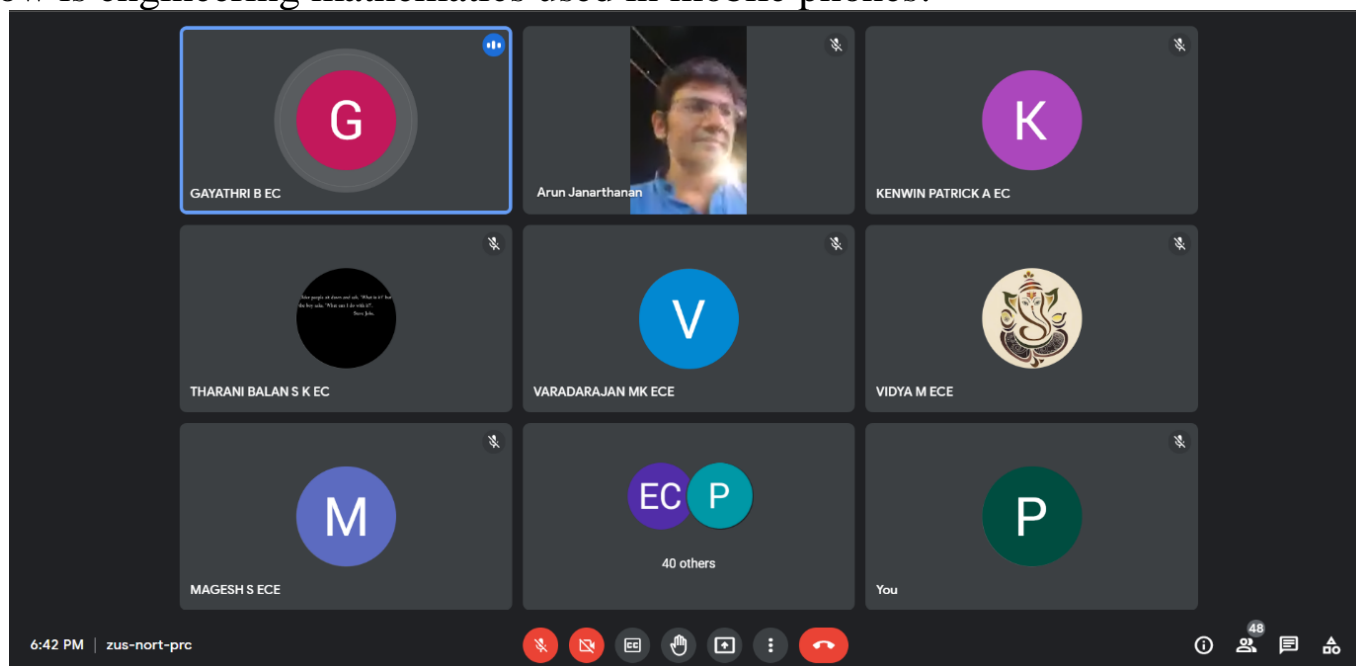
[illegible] is engineering mathematics used in mobile phones?

G

GAYATHRI B EC

Arun Janarthanan

K

KENWIN PATRICK A EC

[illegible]

THARANI BALAN S K EC

V

VARADARAJAN MK ECE

VIDYA M ECE

M

MAGESH S ECE

EC P

40 others

P

You

6:42 PM | zus-nort-prc

48